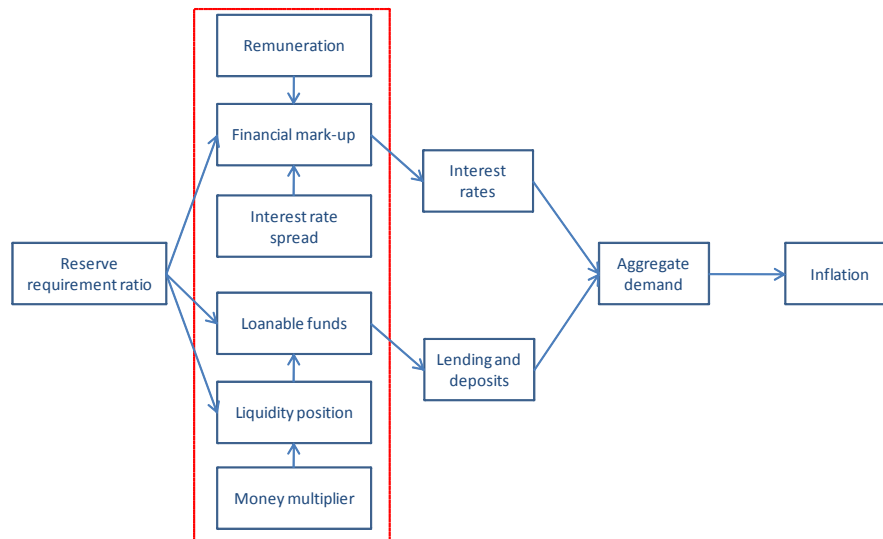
Remuneration

Financial mark-up

Interest rate spread

Reserve requirement ratio

Loanable funds

Liquidity position

Money multiplier

Interest rates

Lending and deposits

Aggregate demand

Inflation